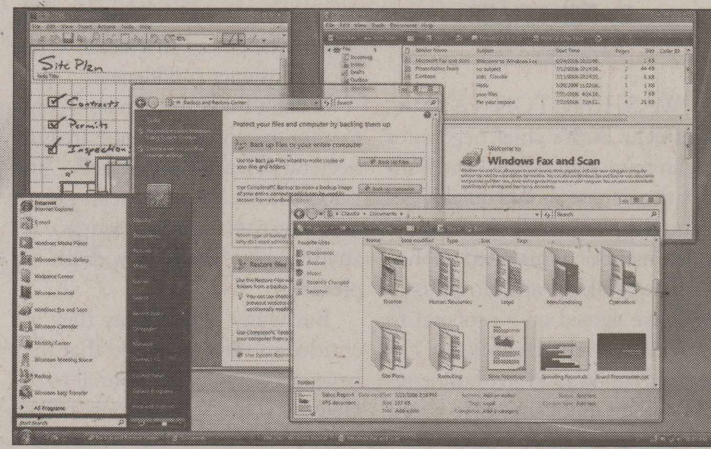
Site Plan

Contracts
Permits
Inspection

Backup and Restore Center

Search

Protect your files and computer by backing them up

Back up files or your entire computer

Back up files

Back up computer

Restore files

Windows Fax and Scan

Welcome to

Windows Fax and Scan

Claudia > Documents

Search

Favorite Links

Documents

Pictures

Music

Recently Changed

Searches

Name

Date modified

Type

Size

Tags

Finance

Human Resources

Legal

Manufacturing

Operations

Site Plans

Remodeling

Sales Proposal

Spending Reports

Board Presentation.ppt

Folders

Internet
Internet Explorer

E-mail

Windows Media Player

Windows Photo Gallery

Welcome Center

Windows Journal

Windows Fax and Scan

Windows Calendar

Mobility Center

Windows Meeting Space

Backup

Windows Easy Transfer

All Programs

Start Search